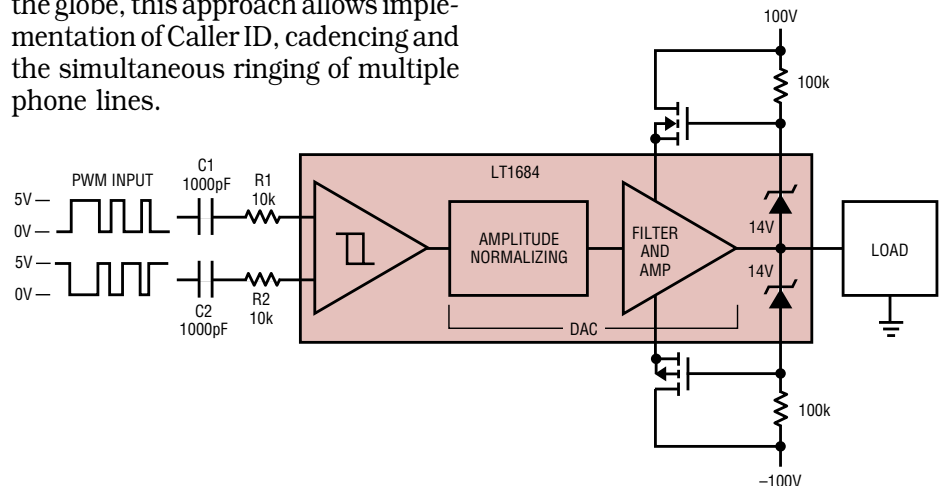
the globe, this approach allows implementation of Caller ID, cadencing and the simultaneous ringing of multiple phone lines.

100V

100k

LT1684

PWM INPUT

5V

0V

5V

0V

C1
1000pF

R1
10k

C2
1000pF

R2
10k

AMPLITUDE NORMALIZING

FILTER AND AMP

DAC

14V

14V

LOAD

100k

–100V